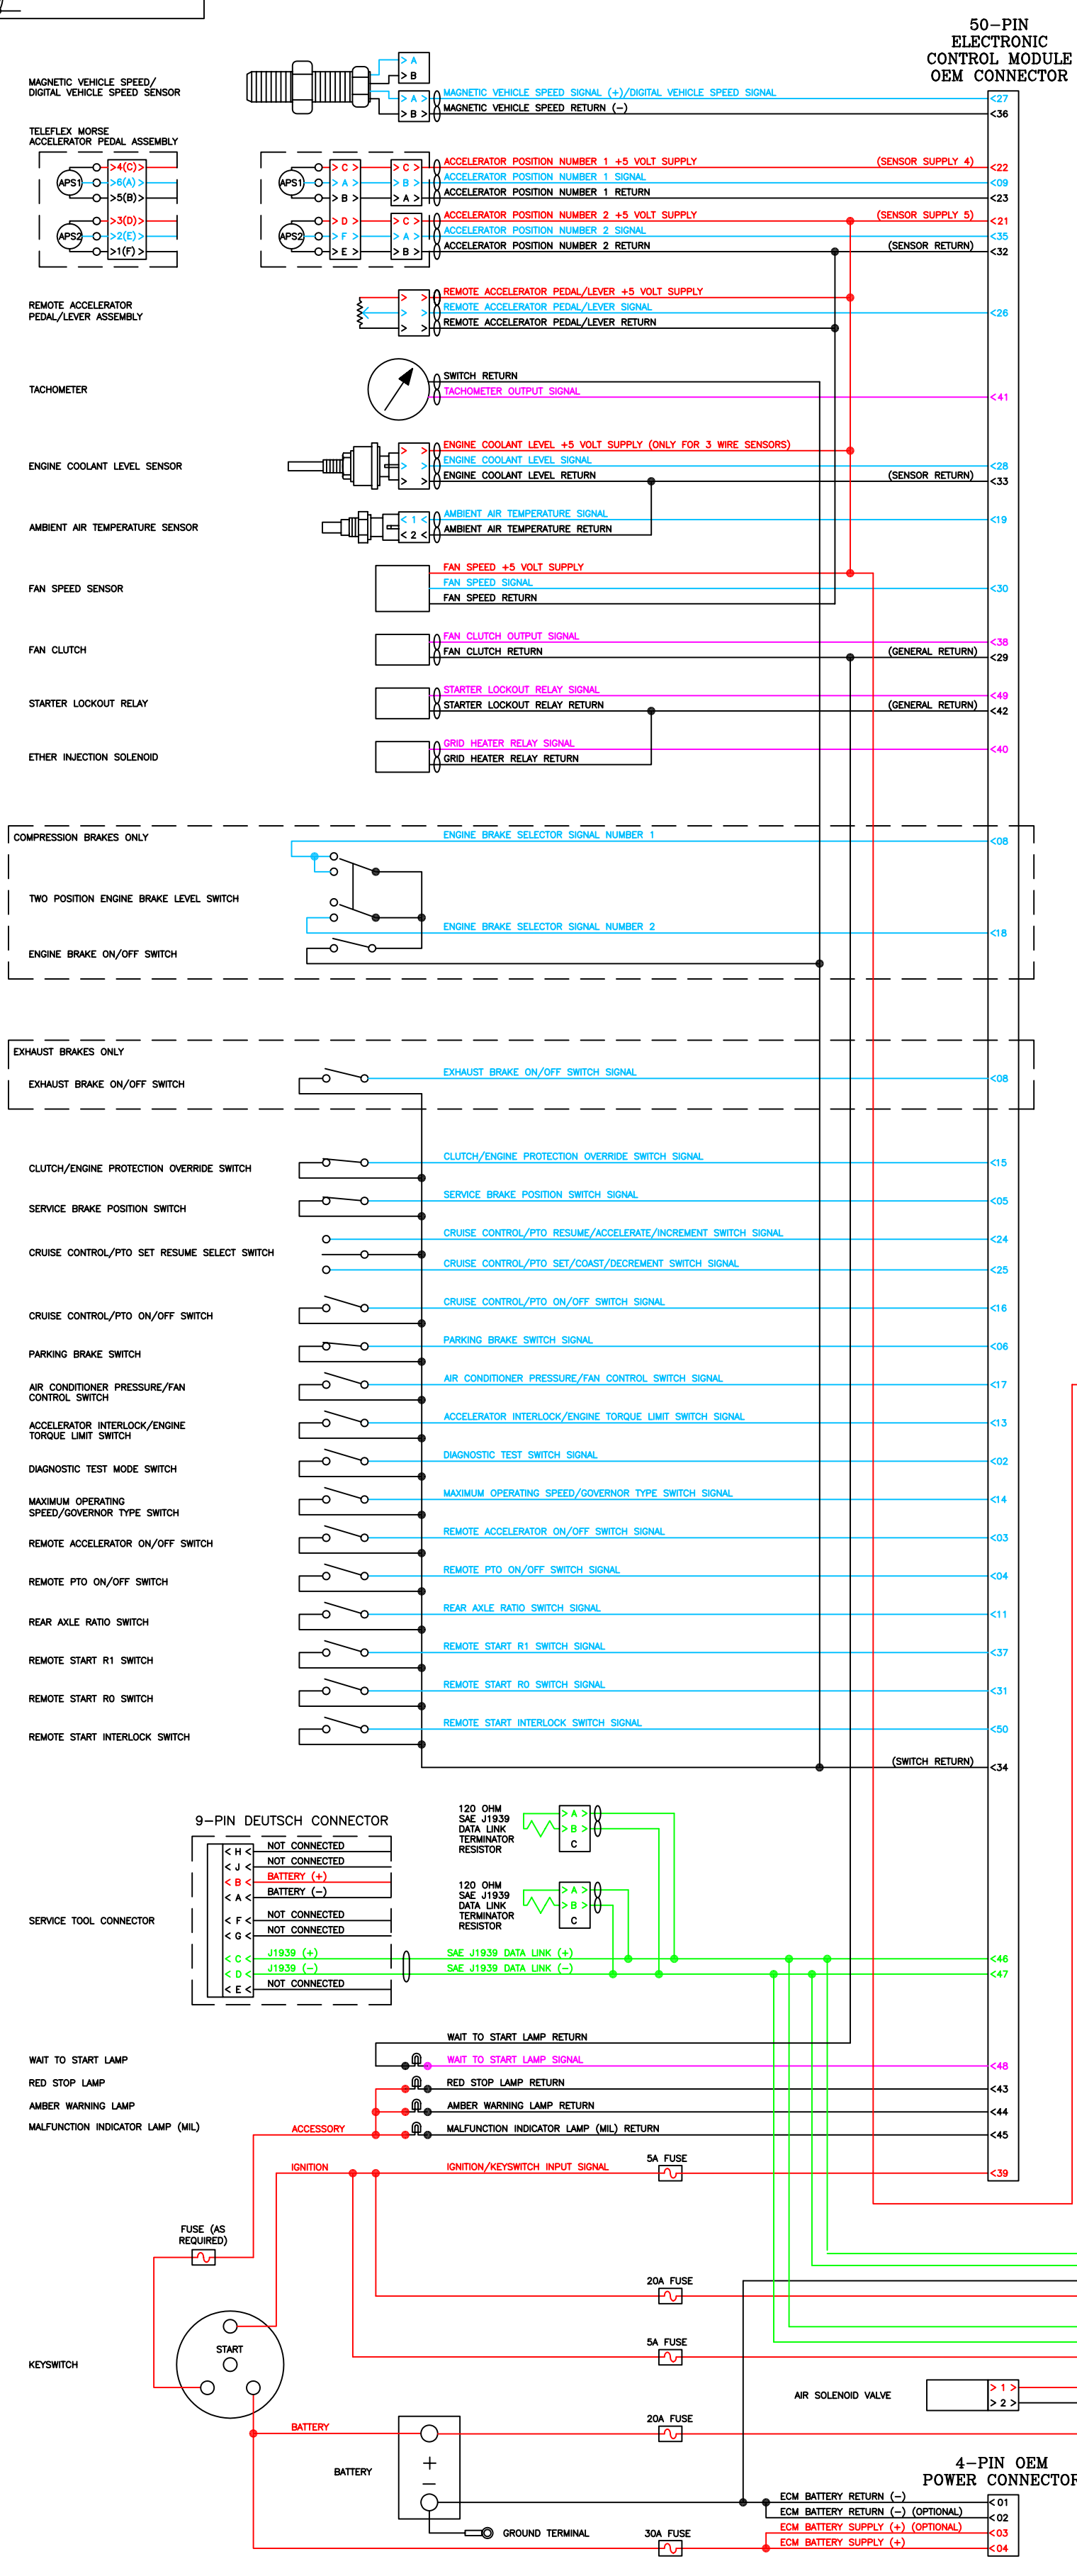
50-PIN ELECTRONIC CONTROL MODULE OEM CONNECTOR

MAGNETIC VEHICLE SPEED/ DIGITAL VEHICLE SPEED SENSOR

A
B
A
B
MAGNETIC VEHICLE SPEED SIGNAL (+)/DIGITAL VEHICLE SPEED SIGNAL
MAGNETIC VEHICLE SPEED RETURN (-)
27
36

TELEFLEX MORSE ACCELERATOR PEDAL ASSEMBLY

APS1
4(C)
6(A)
5(B)
APS2
3(D)
2(E)
1(F)

APS1
C
A
B
APS2
D
F
E

C
B
A
C
A
B

ACCELERATOR POSITION NUMBER 1 +5 VOLT SUPPLY (SENSOR SUPPLY 4) 22
ACCELERATOR POSITION NUMBER 1 SIGNAL 09
ACCELERATOR POSITION NUMBER 1 RETURN 23
ACCELERATOR POSITION NUMBER 2 +5 VOLT SUPPLY (SENSOR SUPPLY 5) 21
ACCELERATOR POSITION NUMBER 2 SIGNAL 35
ACCELERATOR POSITION NUMBER 2 RETURN (SENSOR RETURN) 32

REMOTE ACCELERATOR PEDAL/LEVER ASSEMBLY
REMOTE ACCELERATOR PEDAL/LEVER +5 VOLT SUPPLY
REMOTE ACCELERATOR PEDAL/LEVER SIGNAL 26
REMOTE ACCELERATOR PEDAL/LEVER RETURN

TACHOMETER
SWITCH RETURN
TACHOMETER OUTPUT SIGNAL 41

ENGINE COOLANT LEVEL SENSOR
ENGINE COOLANT LEVEL +5 VOLT SUPPLY (ONLY FOR 3 WIRE SENSORS)
ENGINE COOLANT LEVEL SIGNAL 28
ENGINE COOLANT LEVEL RETURN (SENSOR RETURN) 33

AMBIENT AIR TEMPERATURE SENSOR
1
2
AMBIENT AIR TEMPERATURE SIGNAL 19
AMBIENT AIR TEMPERATURE RETURN

FAN SPEED SENSOR
FAN SPEED +5 VOLT SUPPLY
FAN SPEED SIGNAL 30
FAN SPEED RETURN

FAN CLUTCH
FAN CLUTCH OUTPUT SIGNAL 38
FAN CLUTCH RETURN (GENERAL RETURN) 29

STARTER LOCKOUT RELAY
STARTER LOCKOUT RELAY SIGNAL 49
STARTER LOCKOUT RELAY RETURN (GENERAL RETURN) 42

ETHER INJECTION SOLENOID
GRID HEATER RELAY SIGNAL 40
GRID HEATER RELAY RETURN

COMPRESSION BRAKES ONLY
ENGINE BRAKE SELECTOR SIGNAL NUMBER 1 08
TWO POSITION ENGINE BRAKE LEVEL SWITCH
ENGINE BRAKE SELECTOR SIGNAL NUMBER 2 18
ENGINE BRAKE ON/OFF SWITCH

EXHAUST BRAKES ONLY
EXHAUST BRAKE ON/OFF SWITCH
EXHAUST BRAKE ON/OFF SWITCH SIGNAL 08

CLUTCH/ENGINE PROTECTION OVERRIDE SWITCH
CLUTCH/ENGINE PROTECTION OVERRIDE SWITCH SIGNAL 15
SERVICE BRAKE POSITION SWITCH
SERVICE BRAKE POSITION SWITCH SIGNAL 05
CRUISE CONTROL/PTO SET RESUME SELECT SWITCH
CRUISE CONTROL/PTO RESUME/ACCELERATE/INCREMENT SWITCH SIGNAL 24
CRUISE CONTROL/PTO SET/COAST/DECREMENT SWITCH SIGNAL 25
CRUISE CONTROL/PTO ON/OFF SWITCH
CRUISE CONTROL/PTO ON/OFF SWITCH SIGNAL 16
PARKING BRAKE SWITCH
PARKING BRAKE SWITCH SIGNAL 06
AIR CONDITIONER PRESSURE/FAN CONTROL SWITCH
AIR CONDITIONER PRESSURE/FAN CONTROL SWITCH SIGNAL 17
ACCELERATOR INTERLOCK/ENGINE TORQUE LIMIT SWITCH
ACCELERATOR INTERLOCK/ENGINE TORQUE LIMIT SWITCH SIGNAL 13
DIAGNOSTIC TEST MODE SWITCH
DIAGNOSTIC TEST SWITCH SIGNAL 02
MAXIMUM OPERATING SPEED/GOVERNOR TYPE SWITCH
MAXIMUM OPERATING SPEED/GOVERNOR TYPE SWITCH SIGNAL 14
REMOTE ACCELERATOR ON/OFF SWITCH
REMOTE ACCELERATOR ON/OFF SWITCH SIGNAL 03
REMOTE PTO ON/OFF SWITCH
REMOTE PTO ON/OFF SWITCH SIGNAL 04
REAR AXLE RATIO SWITCH
REAR AXLE RATIO SWITCH SIGNAL 11
REMOTE START R1 SWITCH
REMOTE START R1 SWITCH SIGNAL 37
REMOTE START R0 SWITCH
REMOTE START R0 SWITCH SIGNAL 31
REMOTE START INTERLOCK SWITCH
REMOTE START INTERLOCK SWITCH SIGNAL 50
(SWITCH RETURN) 34

9-PIN DEUTSCH CONNECTOR
SERVICE TOOL CONNECTOR
H NOT CONNECTED
J NOT CONNECTED
B BATTERY (+)
A BATTERY (-)
F NOT CONNECTED
G NOT CONNECTED
C J1939 (+)
D J1939 (-)
E NOT CONNECTED

120 OHM SAE J1939 DATA LINK TERMINATOR RESISTOR
A
B
C
120 OHM SAE J1939 DATA LINK TERMINATOR RESISTOR
A
B
C

SAE J1939 DATA LINK (+) 46
SAE J1939 DATA LINK (-) 47

WAIT TO START LAMP
WAIT TO START LAMP RETURN
WAIT TO START LAMP SIGNAL 48
RED STOP LAMP
RED STOP LAMP RETURN 43
AMBER WARNING LAMP
AMBER WARNING LAMP RETURN 44
MALFUNCTION INDICATOR LAMP (MIL)
ACCESSORY
MALFUNCTION INDICATOR LAMP (MIL) RETURN 45
IGNITION
IGNITION/KEYSWITCH INPUT SIGNAL 39
5A FUSE

FUSE (AS REQUIRED)
20A FUSE
KEYSWITCH
START
5A FUSE
AIR SOLENOID VALVE
1
2
BATTERY
20A FUSE
BATTERY
+
-
4-PIN OEM POWER CONNECTOR
ECM BATTERY RETURN (-) 01
ECM BATTERY RETURN (-) (OPTIONAL) 02
ECM BATTERY SUPPLY (+) (OPTIONAL) 03
ECM BATTERY SUPPLY (+) 04
GROUND TERMINAL
30A FUSE